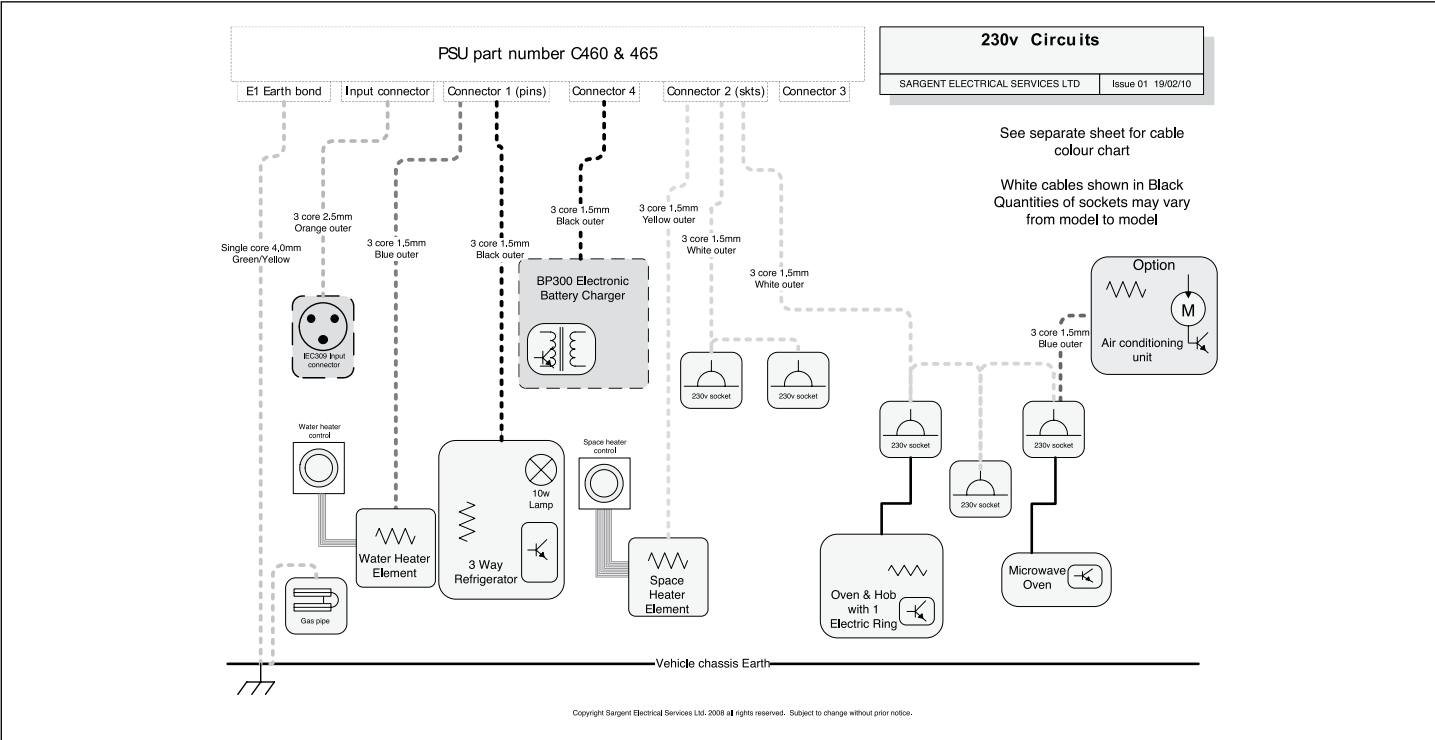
PSU part number C460 & 465

E1 Earth bond
Input connector
Connector 1 (pins)
Connector 4
Connector 2 (skts)
Connector 3

230v Circuits

SARGENT ELECTRICAL SERVICES LTD
Issue 01 19/02/10

See separate sheet for cable colour chart

White cables shown in Black
Quantities of sockets may vary from model to model

Single core 4,0mm Green/Yellow

3 core 2.5mm Orange outer

3 core 1,5mm Blue outer

3 core 1.5mm Black outer

3 core 1.5mm Black outer

3 core 1,5mm Yellow outer

3 core 1.5mm White outer

3 core 1,5mm White outer

BP300 Electronic Battery Charger

IEC309 Input connector

Option

M

Air conditioning unit

3 core 1.5mm Blue outer

230v socket

230v socket

230v socket

230v socket

230v socket

Water heater control

Water Heater Element

10w Lamp

3 Way Refrigerator

Space heater control

Space Heater Element

Gas pipe

Oven & Hob with 1 Electric Ring

Microwave Oven

Vehicle chassis Earth

Copyright Sargent Electrical Services Ltd. 2008 all rights reserved. Subject to change without prior notice.